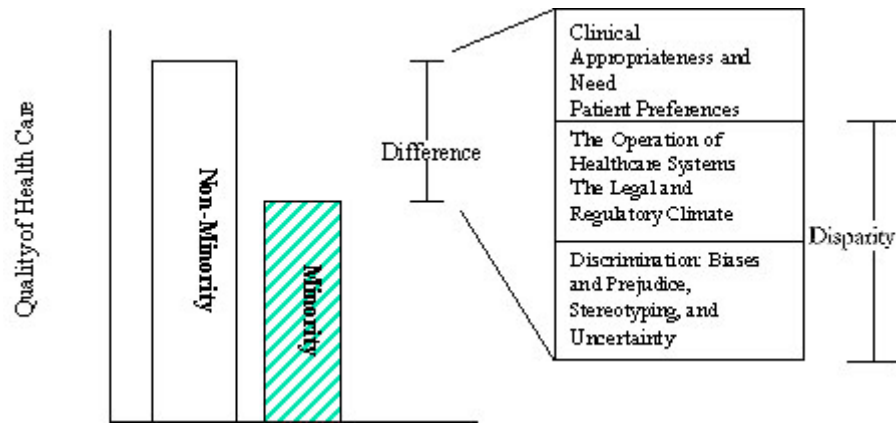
Quality of Health Care

Non-Minority

Minority

Difference

Clinical Appropriateness and Need
Patient Preferences

The Operation of Healthcare Systems
The Legal and Regulatory Climate

Discrimination: Biases and Prejudice, Stereotyping, and Uncertainty

Disparity